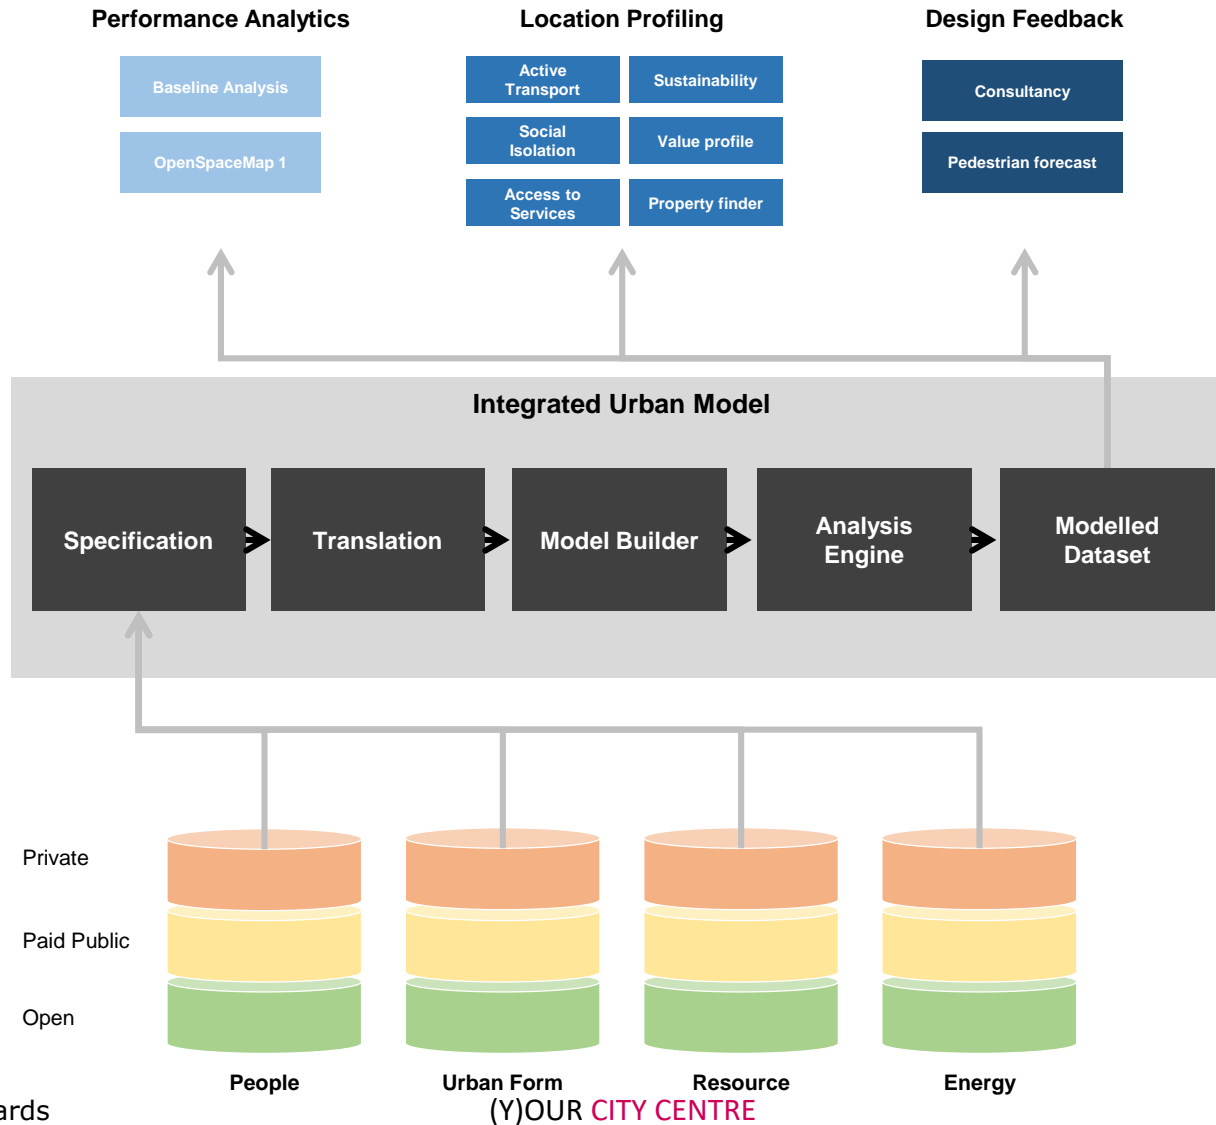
Performance Analytics

Baseline Analysis

OpenSpaceMap 1

Location Profiling

Active Transport

Sustainability

Social Isolation

Value profile

Access to Services

Property finder

Design Feedback

Consultancy

Pedestrian forecast

Integrated Urban Model

Specification

Translation

Model Builder

Analysis Engine

Modelled Dataset

Private

Paid Public

Open

People

Urban Form

Resource

Energy

ards

(Y)OUR CITY CENTRE